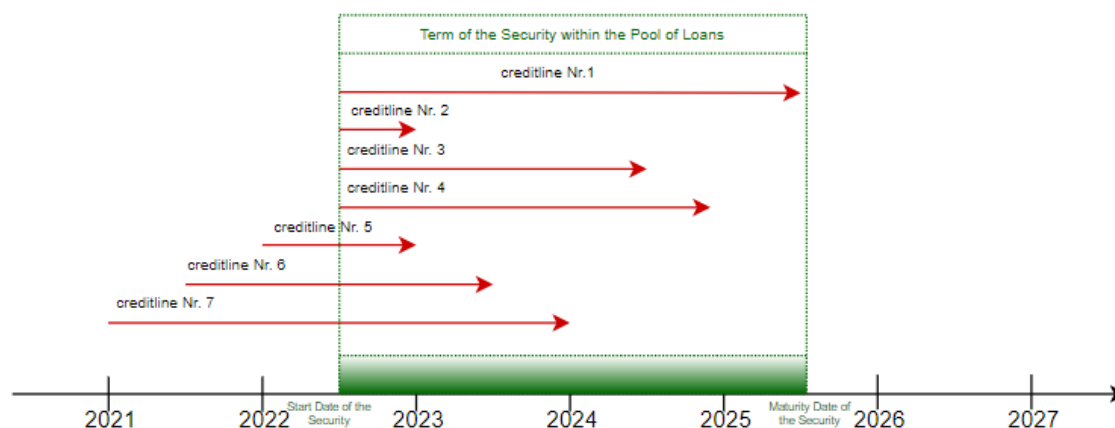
Term of the Security within the Pool of Loans

creditline Nr.1

creditline Nr. 2

creditline Nr. 3

creditline Nr. 4

creditline Nr. 5

creditline Nr. 6

creditline Nr. 7

2021

2022

Start Date of the Security

2023

2024

2025

Maturity Date of the Security

2026

2027